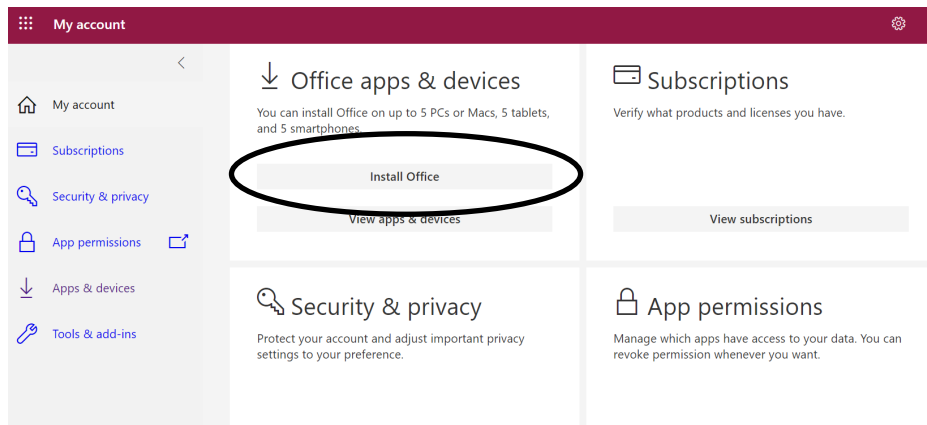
My account

My account

Subscriptions

Security & privacy

App permissions

Apps & devices

Tools & add-ins

Office apps & devices

You can install Office on up to 5 PCs or Macs, 5 tablets, and 5 smartphones.

Install Office

View apps & devices

Subscriptions

Verify what products and licenses you have.

View subscriptions

Security & privacy

Protect your account and adjust important privacy settings to your preference.

App permissions

Manage which apps have access to your data. You can revoke permission whenever you want.